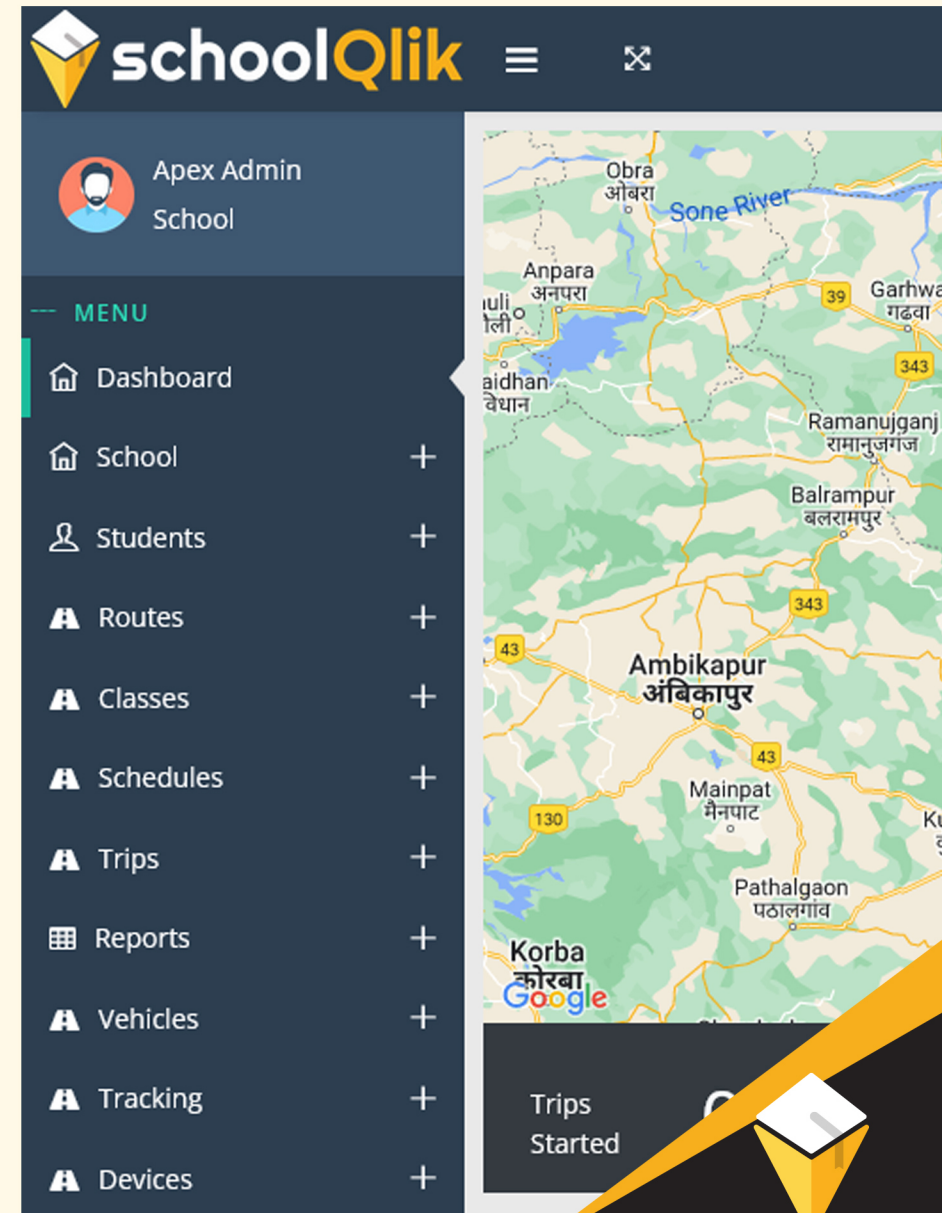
schoolQlik

Apex Admin
School

MENU

Dashboard
School +
Students +
Routes +
Classes +
Schedules +
Trips +
Reports +
Vehicles +
Tracking +
Devices +

Obra
ओबरा
Sone River
Anpara
अनपरा
uli
ली
aidhan
वैधान
39
Garhwa
गढ़वा
343
Ramanujganj
रामानुजगंज
Balrampur
बलरामपुर
343
43
Ambikapur
अंबिकापुर
43
Mainpat
मैनपाट
130
Ku
Pathalgaon
पथालगांव
Korba
कोरबा
Google

Trips
Started